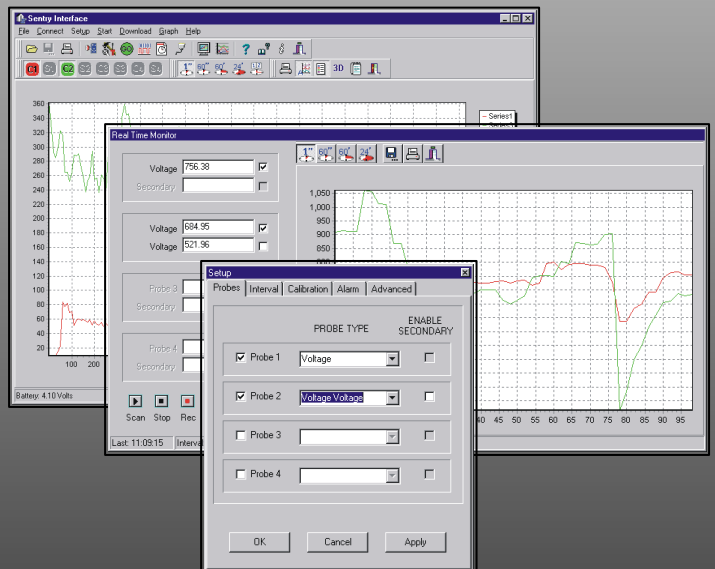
Sentry Interface

File Connect Setup Start Download Graph Help

C1 C2 C3 C4 C5 C6

3D

360
340
320
300
280
260
240
220
200
180
160
140
120
100
80
60
40
20

100 200

Series1

Battery: 4.10 Volts

Real Time Monitor

Voltage 756.38
Secondary

Voltage 684.95
Voltage 521.96

Probe 3
Secondary

Probe 4
Secondary

Scan Stop Rec

Last: 11:09:15 Interval

1,050
1,000
950
900
850
800

40 45 50 55 60 65 70 75 80 85 90 95

Setup

Probes Interval Calibration Alarm Advanced

PROBE TYPE
ENABLE SECONDARY

Probe 1 Voltage
Probe 2 Voltage Voltage
Probe 3
Probe 4

OK Cancel Apply